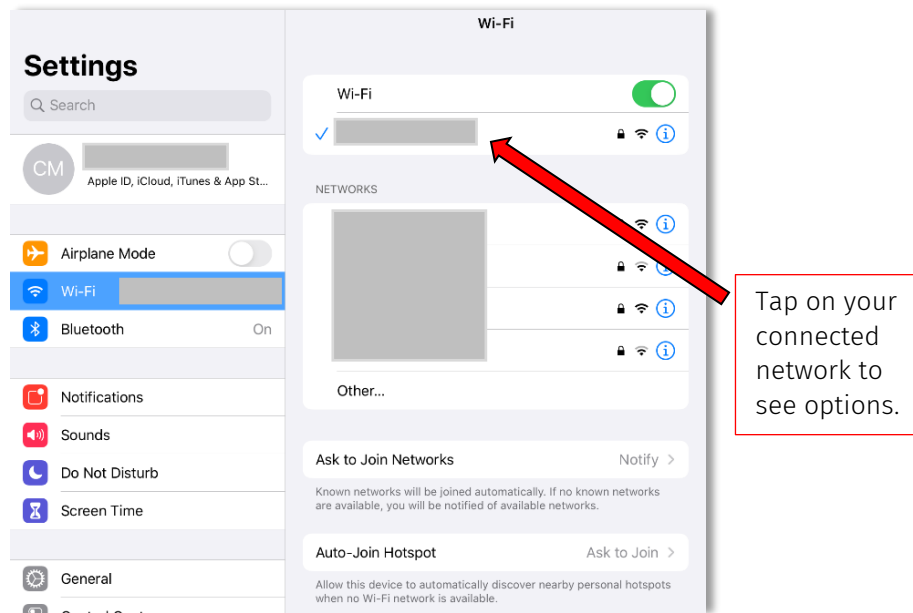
Settings

Search

CM

Apple ID, iCloud, iTunes & App St...

Airplane Mode

Wi-Fi

Bluetooth On

Notifications

Sounds

Do Not Disturb

Screen Time

General

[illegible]

Wi-Fi

Wi-Fi

NETWORKS

Other...

Ask to Join Networks Notify

Known networks will be joined automatically. If no known networks are available, you will be notified of available networks.

Auto-Join Hotspot Ask to Join

Allow this device to automatically discover nearby personal hotspots when no Wi-Fi network is available.

Tap on your connected network to see options.